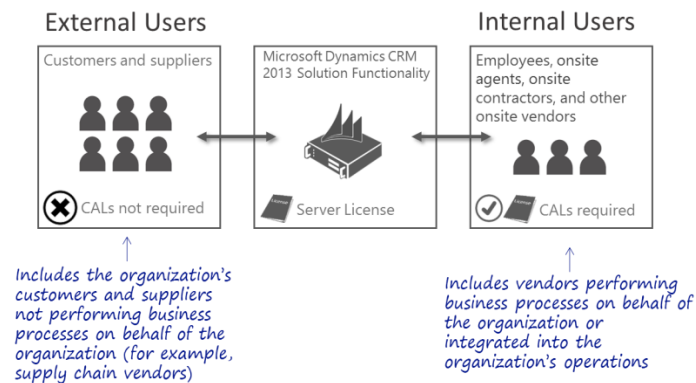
External Users

Customers and suppliers

CALs not required

Microsoft Dynamics CRM 2013 Solution Functionality

License

Server License

Internal Users

Employees, onsite agents, onsite contractors, and other onsite vendors

License

CALs required

Includes the organization's customers and suppliers not performing business processes on behalf of the organization (for example, supply chain vendors)

Includes vendors performing business processes on behalf of the organization or integrated into the organization's operations